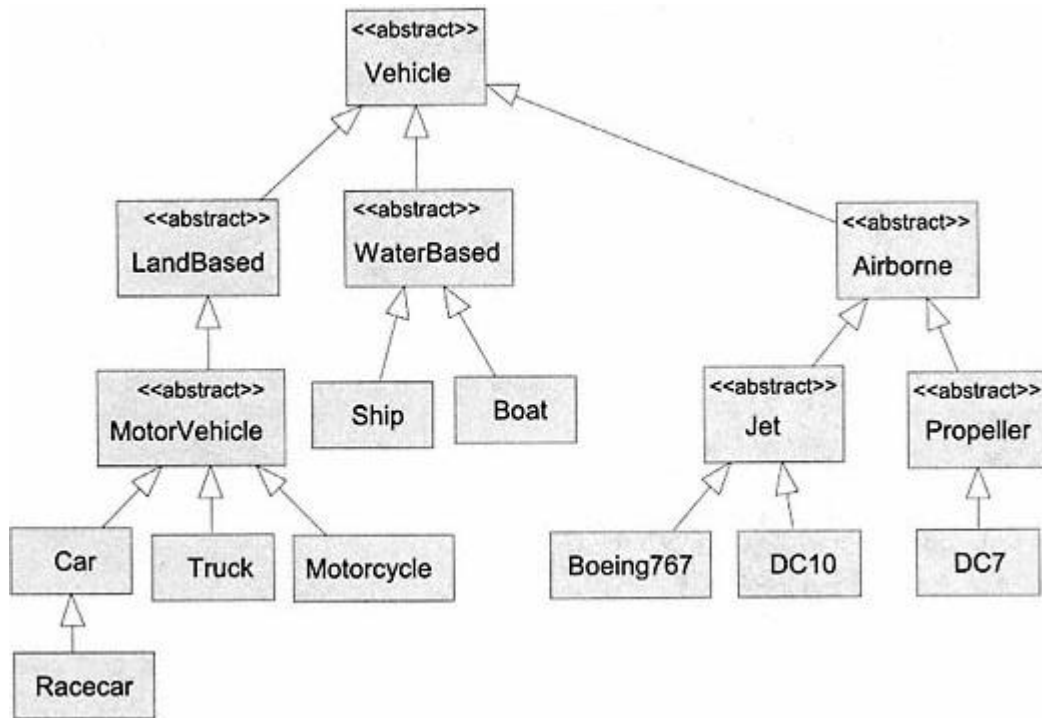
<<abstract>>
Vehicle

<<abstract>>
LandBased

<<abstract>>
WaterBased

<<abstract>>
Airborne

<<abstract>>
MotorVehicle

Ship

Boat

<<abstract>>
Jet

<<abstract>>
Propeller

Car

Truck

Motorcycle

Boeing767

DC10

DC7

Racecar